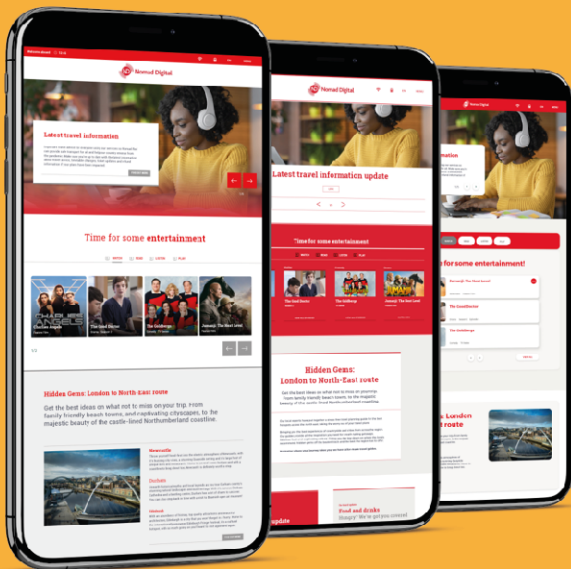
Nomad Digital

Latest travel information

Time for some entertainment

Charlie's Angels

The Good Doctor

The Goldbergs

Jumanji: The Next Level

Hidden Gems: London to North-East route

Get the best ideas on what not to miss on your trip. From family-friendly beach towns and captivating cityscapes, to the majestic beauty of the castle-lined Northumberland coastline.

Newcastle

Durham

Nomad Digital

Latest travel information update

Time for some entertainment

The Good Doctor

The Goldbergs

Jumanji: The Next Level

Hidden Gems: London to North-East route

Get the best ideas on what not to miss on your trip. From family-friendly beach towns, to the majestic beauty of the castle-lined Northumberland coastline.

Food and drinks

Hungry: We've got you covered

Nomad Digital

for some entertainment!

Jumanji: The Next Level

The Good Doctor

The Goldbergs

London